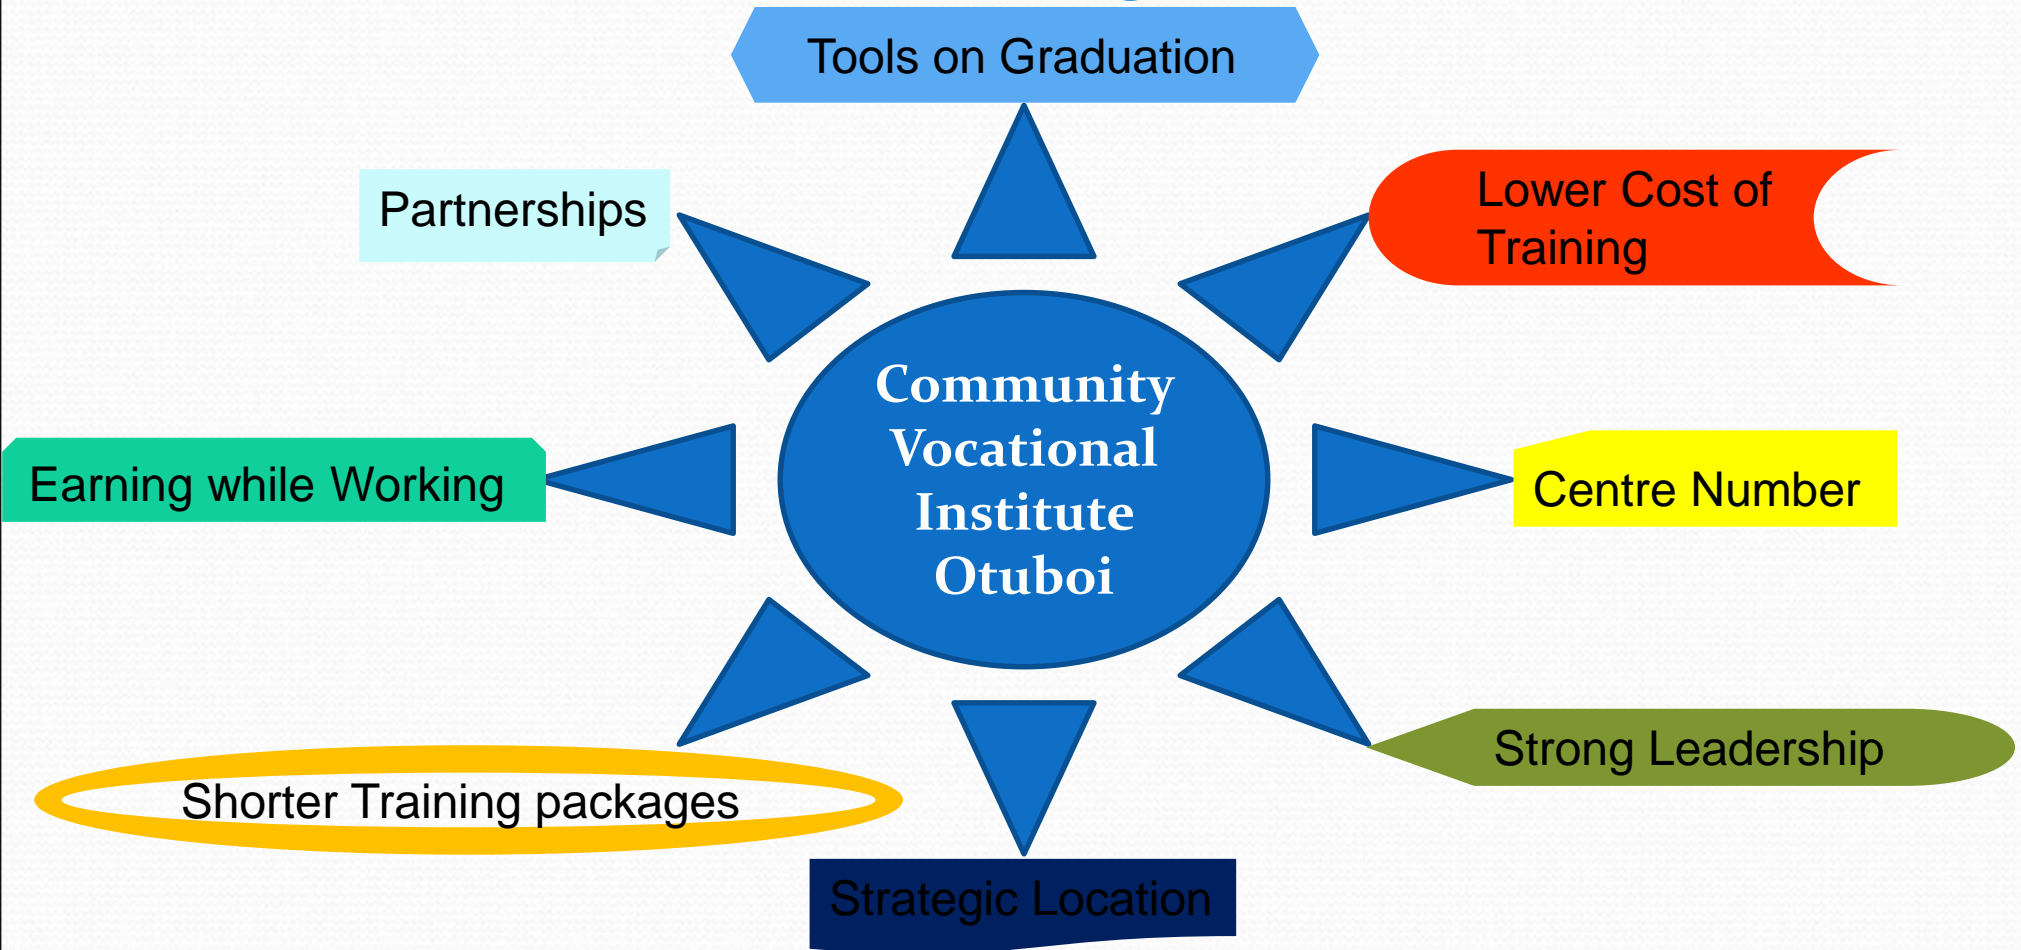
Tools on Graduation

Partnerships

Lower Cost of Training

Community Vocational Institute Otuboi

Earning while Working

Centre Number

Strong Leadership

Shorter Training packages

Strategic Location